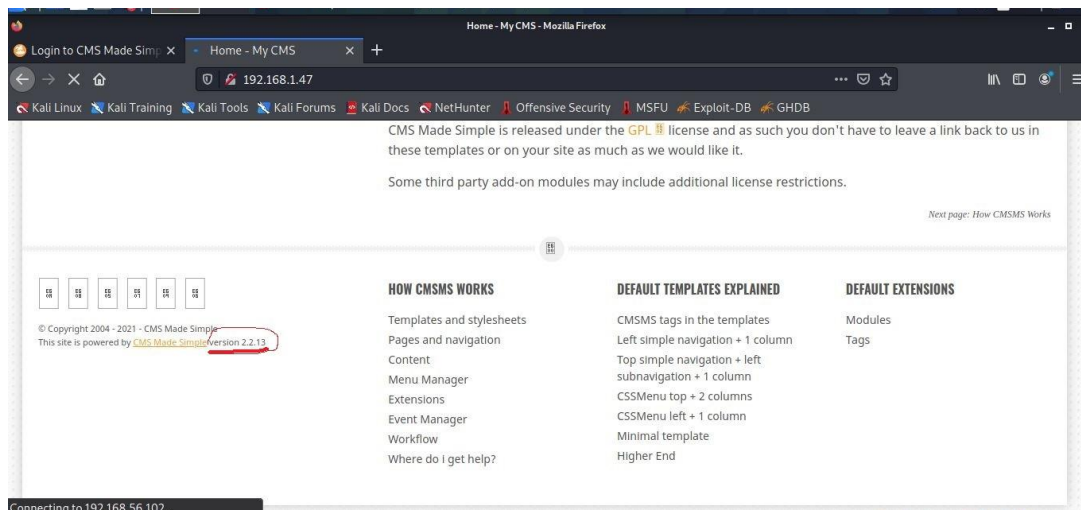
Home - My CMS - Mozilla Firefox

Login to CMS Made Simp ×

Home - My CMS ×

192.168.1.47

Kali Linux Kali Training Kali Tools Kali Forums Kali Docs NetHunter Offensive Security MSFU Exploit-DB GHDB

CMS Made Simple is released under the GPL license and as such you don't have to leave a link back to us in these templates or on your site as much as we would like it.

Some third party add-on modules may include additional license restrictions.

Next page: How CMSMS Works

© Copyright 2004 - 2021 - CMS Made Simple
This site is powered by CMS Made Simple version 2.2.13

HOW CMSMS WORKS

Templates and stylesheets
Pages and navigation
Content
Menu Manager
Extensions
Event Manager
Workflow
Where do i get help?

DEFAULT TEMPLATES EXPLAINED

CMSMS tags in the templates
Left simple navigation + 1 column
Top simple navigation + left subnavigation + 1 column
CSSMenu top + 2 columns
CSSMenu left + 1 column
Minimal template
Higher End

DEFAULT EXTENSIONS

Modules
Tags

Connecting to 192.168.56.102